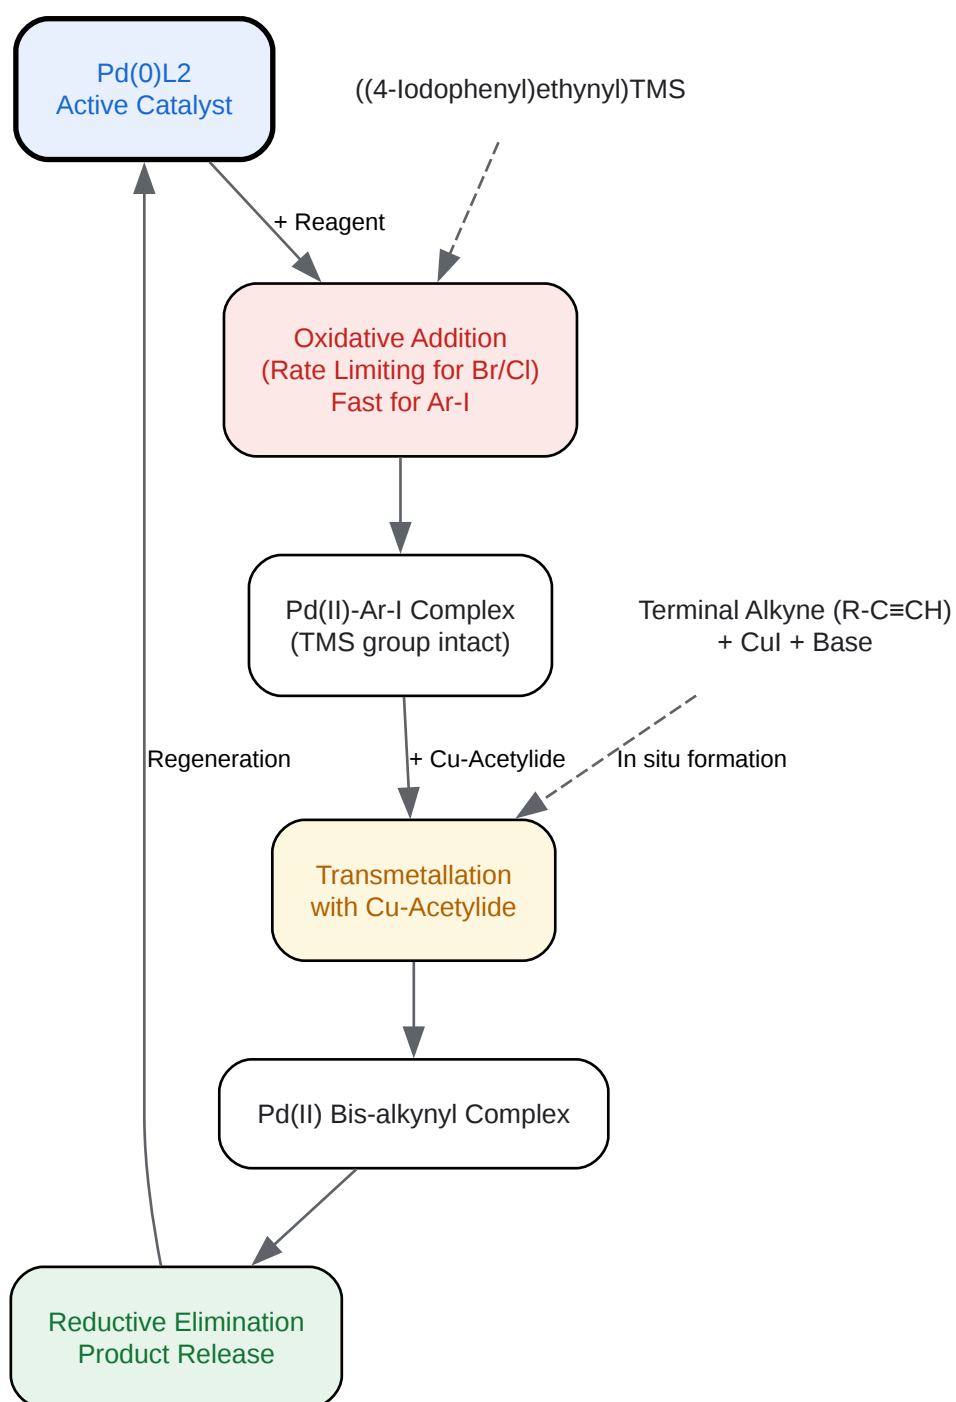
Pd(0)L2
Active Catalyst

((4-Iodophenyl)ethynyl)TMS

+ Reagent

Oxidative Addition
(Rate Limiting for Br/Cl)
Fast for Ar-I

Pd(II)-Ar-I Complex
(TMS group intact)

Terminal Alkyne (R-C≡CH)
+ CuI + Base

Regeneration

+ Cu-Acetylide

In situ formation

Transmetallation
with Cu-Acetylide

Pd(II) Bis-alkynyl Complex

Reductive Elimination
Product Release